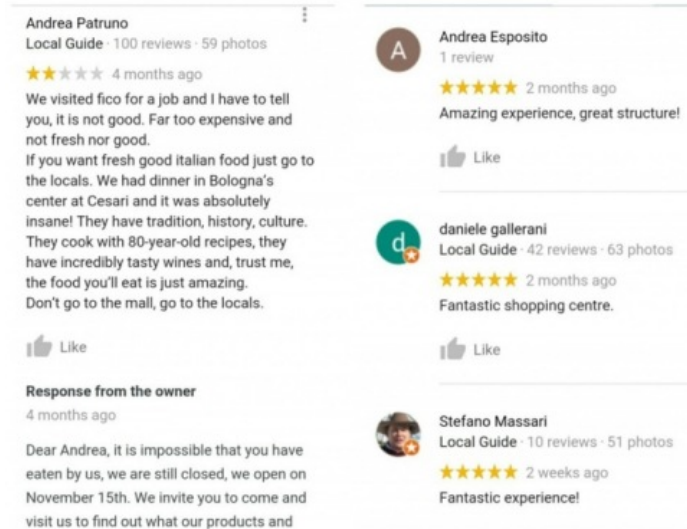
Andrea Patruno
Local Guide · 100 reviews · 59 photos

4 months ago

We visited fico for a job and I have to tell you, it is not good. Far too expensive and not fresh nor good.
If you want fresh good italian food just go to the locals. We had dinner in Bologna's center at Cesari and it was absolutely insane! They have tradition, history, culture. They cook with 80-year-old recipes, they have incredibly tasty wines and, trust me, the food you'll eat is just amazing.
Don't go to the mall, go to the locals.

Like

Response from the owner
4 months ago

Dear Andrea, it is impossible that you have eaten by us, we are still closed, we open on November 15th. We invite you to come and visit us to find out what our products and

A
Andrea Esposito
1 review
2 months ago
Amazing experience, great structure!

Like

d
daniele gallerani
Local Guide · 42 reviews · 63 photos
2 months ago
Fantastic shopping centre.

Like

Stefano Massari
Local Guide · 10 reviews · 51 photos
2 weeks ago
Fantastic experience!